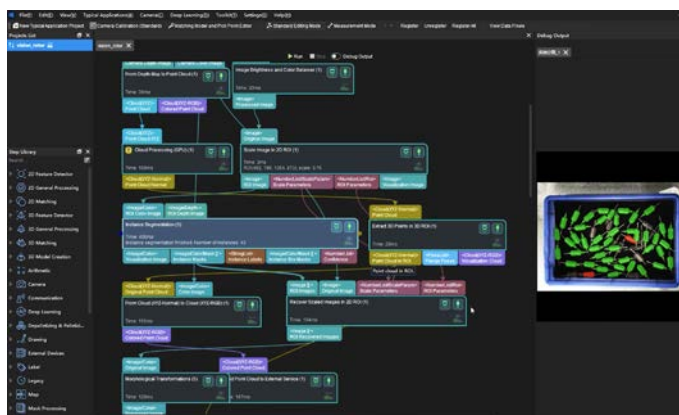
File(F) Edit(E) View(V) Typical Applications(A) Camera(C) Deep Learning(L) Toolkit(T) Settings(S) Help(H)

New Typical Application Project | Camera Calibration (Standard) | Matching Model and Pick Point Editor | Standard Editing Mode | Measurement Mode | Register | Unregister | Register All | View Data Flows

Projects List

Debug Output

Run | Debug Output

From Depth Map to Point Cloud (1)

Image Brightness and Color Balancer (1)

Cloud Processing (GPU) (1)

Scale Image in 2D ROI (1)

Instance Segmentation (1)

Extract 3D Points in 3D ROI (1)

From Cloud (XYZ-Normal) to Cloud (XYZ-RGB) (1)

Recover Scaled Images in 2D ROI (1)

Morphological Transformations (1)

Step Library

2D Feature Detector

2D General Processing

2D Matching

3D Feature Detector

3D General Processing

3D Matching

3D Model Creation

Arithmetic

Camera

Communication

Deep Learning

Depalletizing & Palletizi...

Drawing

External Devices

Label

Legacy

Map

Mask Processing